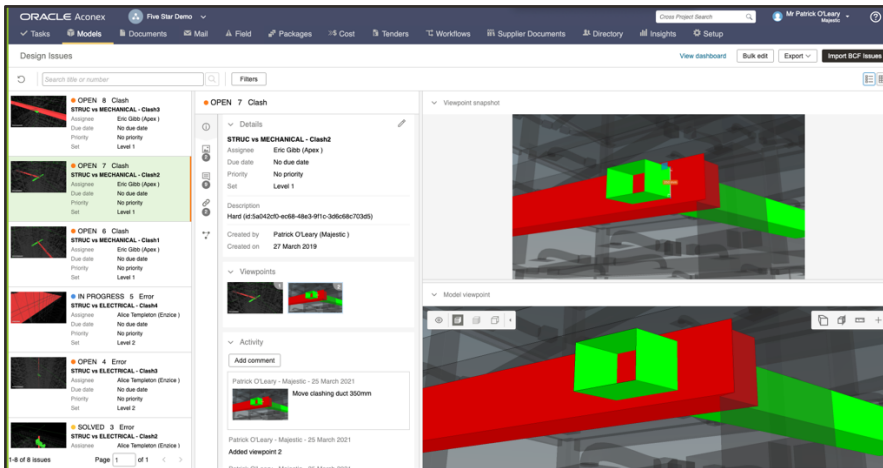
ORACLE Aconex
Five Star Demo
Cross Project Search
Mr Patrick O'Leary
Majestic
Tasks
Models
Documents
Mail
Field
Packages
Cost
Tenders
Workflows
Supplier Documents
Directory
Insights
Setup

Design Issues
View dashboard
Bulk edit
Export
Import BCF Issues

Search title or number
Filters

OPEN 8 Clash
STRUC vs MECHANICAL - Clash3
Assignee Eric Gibb (Apex)
Due date No due date
Priority No priority
Set Level 1

OPEN 7 Clash
STRUC vs MECHANICAL - Clash2
Assignee Eric Gibb (Apex)
Due date No due date
Priority No priority
Set Level 1

OPEN 6 Clash
STRUC vs MECHANICAL - Clash1
Assignee Eric Gibb (Apex)
Due date No due date
Priority No priority
Set Level 1

IN PROGRESS 5 Error
STRUC vs ELECTRICAL - Clash4
Assignee Alice Templeton (Enzice)
Due date No due date
Priority No priority
Set Level 2

OPEN 4 Error
STRUC vs ELECTRICAL - Clash3
Assignee Alice Templeton (Enzice)
Due date No due date
Priority No priority
Set Level 2

SOLVED 3 Error
STRUC vs ELECTRICAL - Clash2

1-8 of 8 issues
Page 1 of 1

OPEN 7 Clash
Details
STRUC vs MECHANICAL - Clash2
Assignee Eric Gibb (Apex)
Due date No due date
Priority No priority
Set Level 1
Description
Hard (id:5a042cf0-ec68-48e3-9f1c-3d6c68c703d5)
Created by Patrick O'Leary (Majestic)
Created on 27 March 2019

Viewpoints

Activity
Add comment
Patrick O'Leary - Majestic - 25 March 2021
Move clashing duct 350mm
Patrick O'Leary - Majestic - 25 March 2021
Added viewpoint 2

Viewpoint snapshot
Model viewpoint